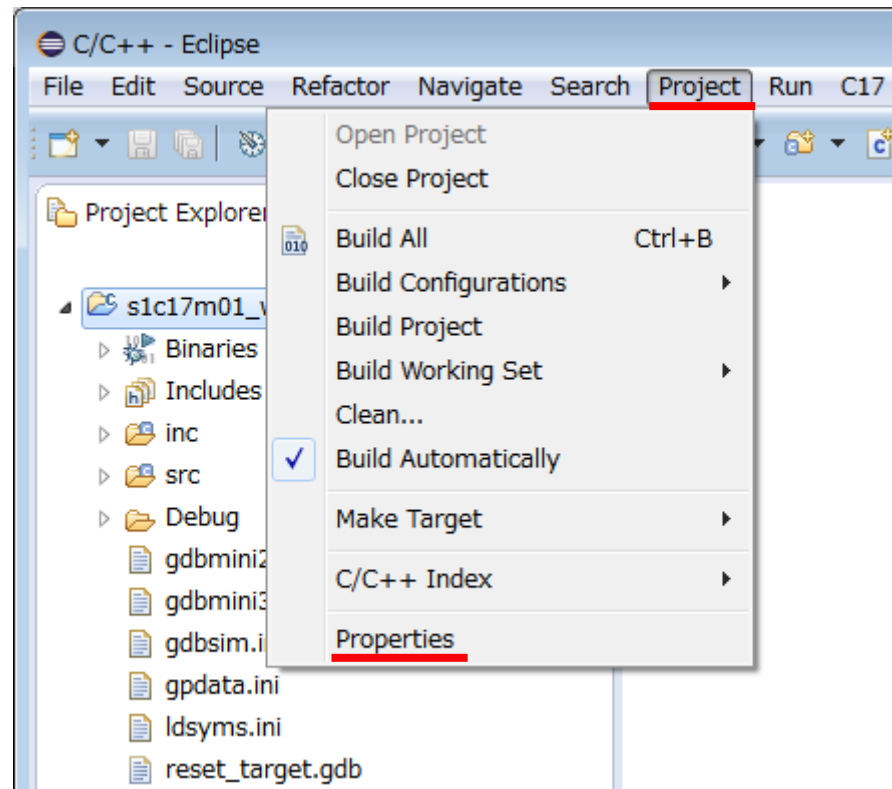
C/C++ - Eclipse

File Edit Source Refactor Navigate Search Project Run C17

Project Explorer

s1c17m01_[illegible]
Binaries
Includes
inc
src
Debug
gdbmini2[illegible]
gdbmini3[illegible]
gdbsim.i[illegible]
gpdata.ini
ldsyms.ini
reset_target.gdb

Open Project
Close Project
Build All Ctrl+B
Build Configurations
Build Project
Build Working Set
Clean...
Build Automatically
Make Target
C/C++ Index
Properties